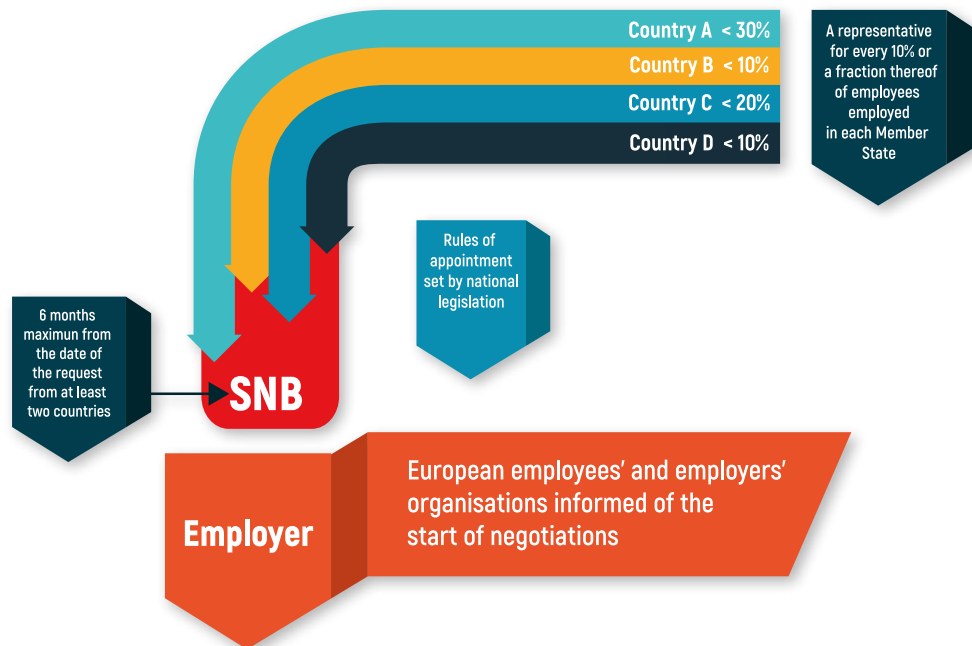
Country A < 30%
Country B < 10%
Country C < 20%
Country D < 10%

A representative for every 10% or a fraction thereof of employees employed in each Member State

Rules of appointment set by national legislation

6 months maximun from the date of the request from at least two countries

SNB

Employer

European employees' and employers' organisations informed of the start of negotiations